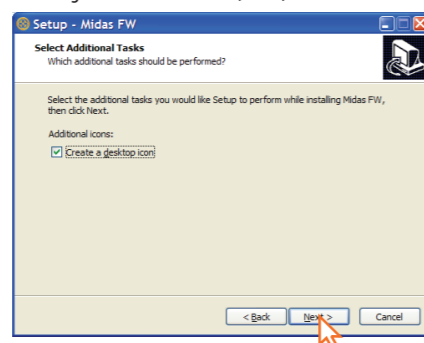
Setup - Midas FW

Select Additional Tasks

Which additional tasks should be performed?

Select the additional tasks you would like Setup to perform while installing Midas FW, then click Next.

Additional icons:

Create a desktop icon

< Back

Next >

Cancel